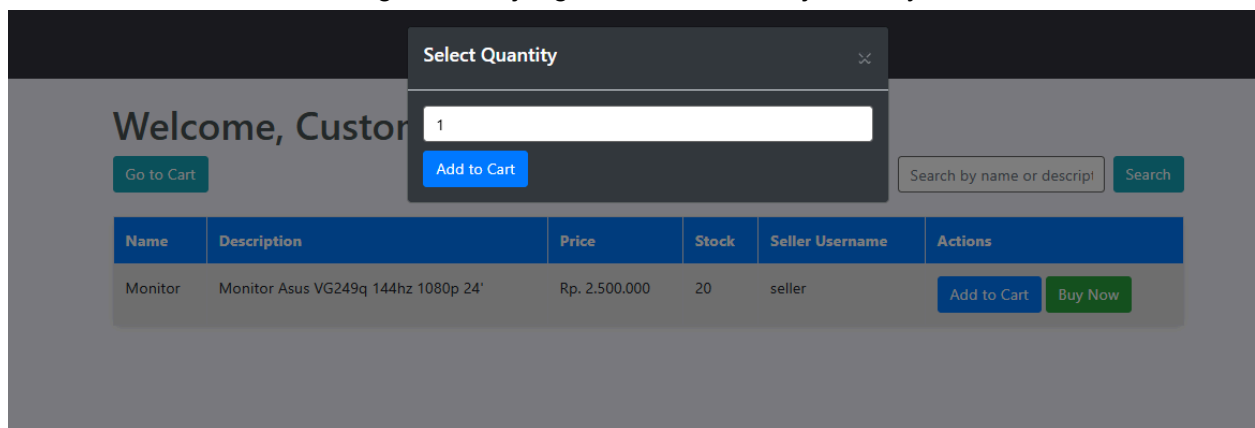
Select Quantity

×

1

Add to Cart

Welcome, Custo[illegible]

Go to Cart

Search by name or descript

Search

| Name | Description | Price | Stock | Seller Username | Actions |
|---|---|---|---|---|---|
| Monitor | Monitor Asus VG249q 144hz 1080p 24' | Rp. 2.500.000 | 20 | seller | Add to Cart Buy Now |